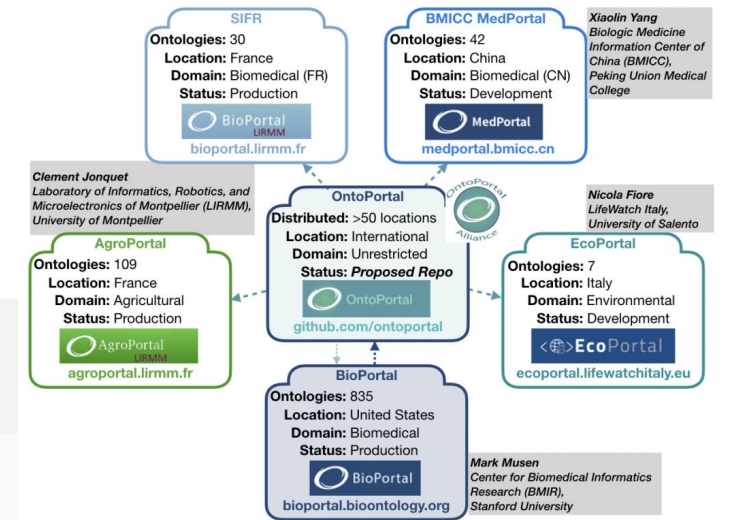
SIFR
Ontologies: 30
Location: France
Domain: Biomedical (FR)
Status: Production
BioPortal LIRMM
bioportal.lirmm.fr

BMICC MedPortal
Ontologies: 42
Location: China
Domain: Biomedical (CN)
Status: Development
MedPortal
medportal.bmicc.cn

Xiaolin Yang
Biologic Medicine Information Center of China (BMICC), Peking Union Medical College

Clement Jonquet
Laboratory of Informatics, Robotics, and Microelectronics of Montpellier (LIRMM), University of Montpellier

OntoPortal
Distributed: >50 locations
Location: International
Domain: Unrestricted
Status: Proposed Repo
OntoPortal
github.com/ontoportal

OntoPortal Alliance

Nicola Fiore
LifeWatch Italy, University of Salento

AgroPortal
Ontologies: 109
Location: France
Domain: Agricultural
Status: Production
AgroPortal LIRMM
agroportal.lirmm.fr

EcoPortal
Ontologies: 7
Location: Italy
Domain: Environmental
Status: Development
<·>EcoPortal
ecoportal.lifewatchitaly.eu

BioPortal
Ontologies: 835
Location: United States
Domain: Biomedical
Status: Production
BioPortal
bioportal.bioontology.org

Mark Musen
Center for Biomedical Informatics Research (BMIR), Stanford University